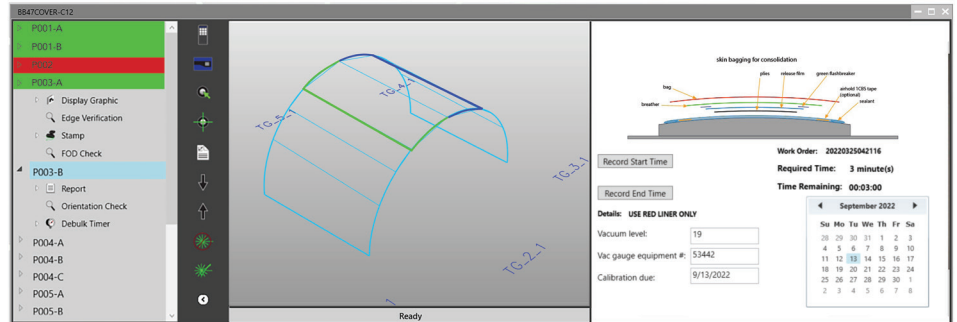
BB47COVER-C12

P001-A
P001-B
P002
P003-A
Display Graphic
Edge Verification
Stamp
FOD Check
P003-B
Report
Orientation Check
Debulk Timer
P004-A
P004-B
P004-C
P005-A
P005-B

TG-4-1
TG-5-1
TG-3-1
TG-2-1
1

Ready

skin bagging for consolidation
bag
plies
release film
green flashbreaker
airhold TCBS tape (optional)
sealant
breather

Record Start Time
Record End Time

Work Order: 20220325042116
Required Time: 3 minute(s)
Time Remaining: 00:03:00

Details: USE RED LINER ONLY

Vacuum level: 19
Vac gauge equipment #: 53442
Calibration due: 9/13/2022

September 2022

| Su | Mo | Tu | We | Th | Fr | Sa |
|---|---|---|---|---|---|---|
| 28 | 29 | 30 | 31 | 1 | 2 | 3 |
| 4 | 5 | 6 | 7 | 8 | 9 | 10 |
| 11 | 12 | 13 | 14 | 15 | 16 | 17 |
| 18 | 19 | 20 | 21 | 22 | 23 | 24 |
| 25 | 26 | 27 | 28 | 29 | 30 | 1 |
| 2 | 3 | 4 | 5 | 6 | 7 | 8 |